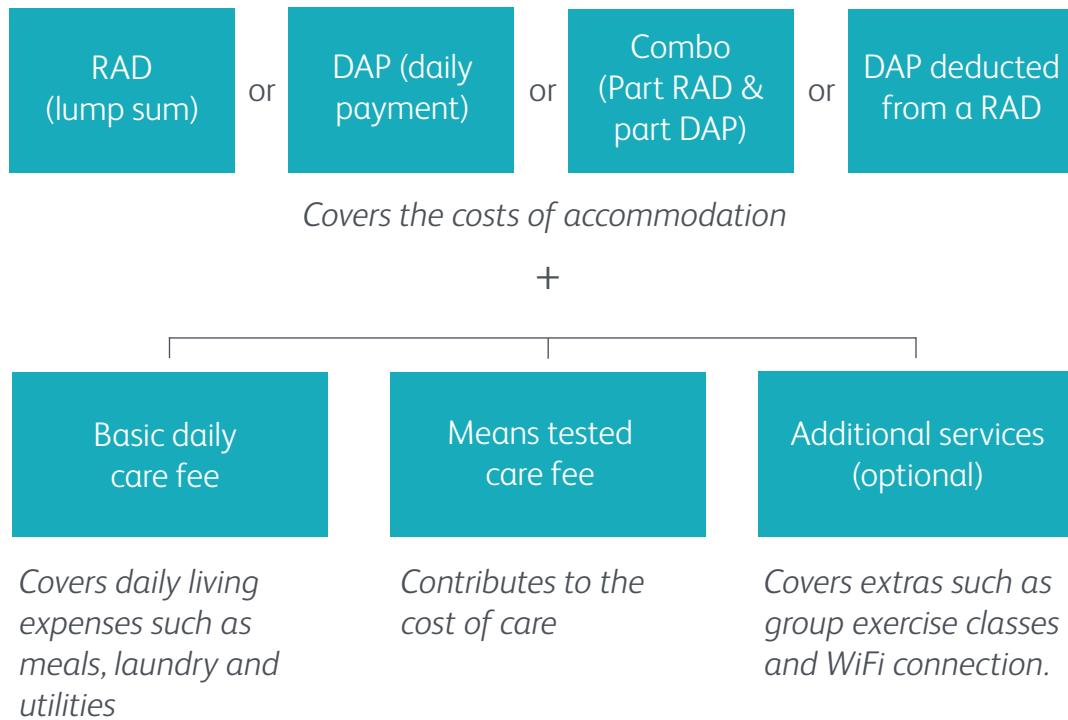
RAD (lump sum)

or

DAP (daily payment)

or

Combo (Part RAD & part DAP)

or

DAP deducted from a RAD

Covers the costs of accommodation

+

Basic daily care fee

Covers daily living expenses such as meals, laundry and utilities

Means tested care fee

Contributes to the cost of care

Additional services (optional)

Covers extras such as group exercise classes and WiFi connection.